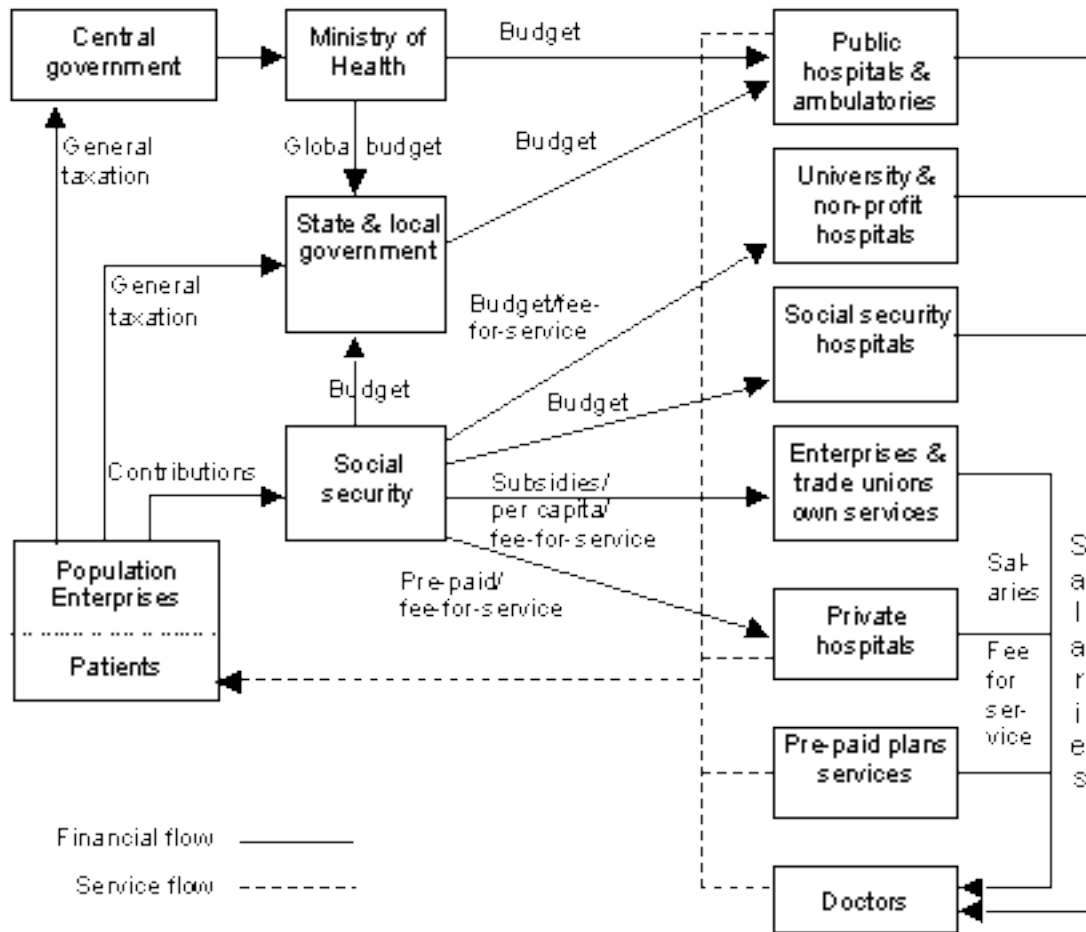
Central government

Ministry of Health

Budget

Public hospitals & ambulatories

General taxation

Globa budget

Budget

University & non-profit hospitals

State & local government

General taxation

Budget/fee-for-service

Social security hospitals

Budget

Budget

Contributions

Social security

Enterprises & trade unions own services

Subsidies/ per capita/ fee-for-service

Population Enterprises

Patients

Pre-paid/ fee-for-service

Sal-aries

Private hospitals

Fee for ser-vice

S a l a r i e s

Pre-paid plans services

Financial flow

Service flow

Doctors